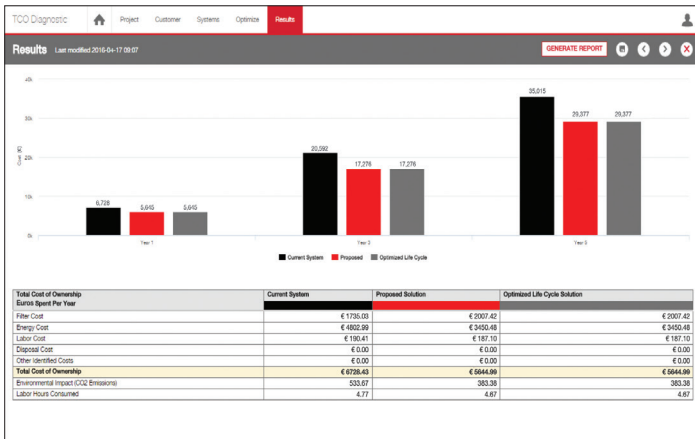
TCO Diagnostic Project Customer Systems Optimize Results

Results Last modified 2016-04-17 09:07

GENERATE REPORT

40k
30k
20k
10k
0k

Cost (€)

6,728 5,645 5,645
Year 1

20,592 17,276 17,276
Year 3

35,015 29,377 29,377
Year 5

Current System Proposed Optimized Life Cycle

| Total Cost of Ownership Euros Spent Per Year | Current System | Proposed Solution | Optimized Life Cycle Solution |
|---|---|---|---|
| Filter Cost | € 1735.03 | € 2007.42 | € 2007.42 |
| Energy Cost | € 4802.99 | € 3450.48 | € 3450.48 |
| Labor Cost | € 190.41 | € 187.10 | € 187.10 |
| Disposal Cost | € 0.00 | € 0.00 | € 0.00 |
| Other Identified Costs | € 0.00 | € 0.00 | € 0.00 |
| Total Cost of Ownership | € 6728.43 | € 5644.99 | € 5644.99 |
| Environmental Impact (CO2 Emissions) | 533.67 | 383.38 | 383.38 |
| Labor Hours Consumed | 4.77 | 4.67 | 4.67 |